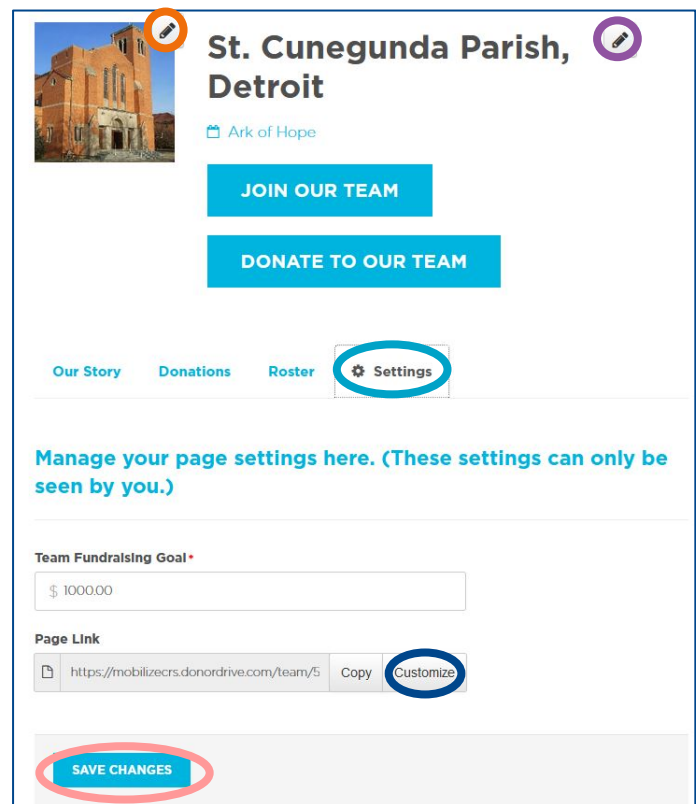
St. Cunegunda Parish, Detroit

Ark of Hope

JOIN OUR TEAM

DONATE TO OUR TEAM

Our Story Donations Roster Settings

Manage your page settings here. (These settings can only be seen by you.)

Team Fundraising Goal*

$ 1000.00

Page Link

https://mobilizecrs.donordrive.com/team/5 Copy Customize

SAVE CHANGES